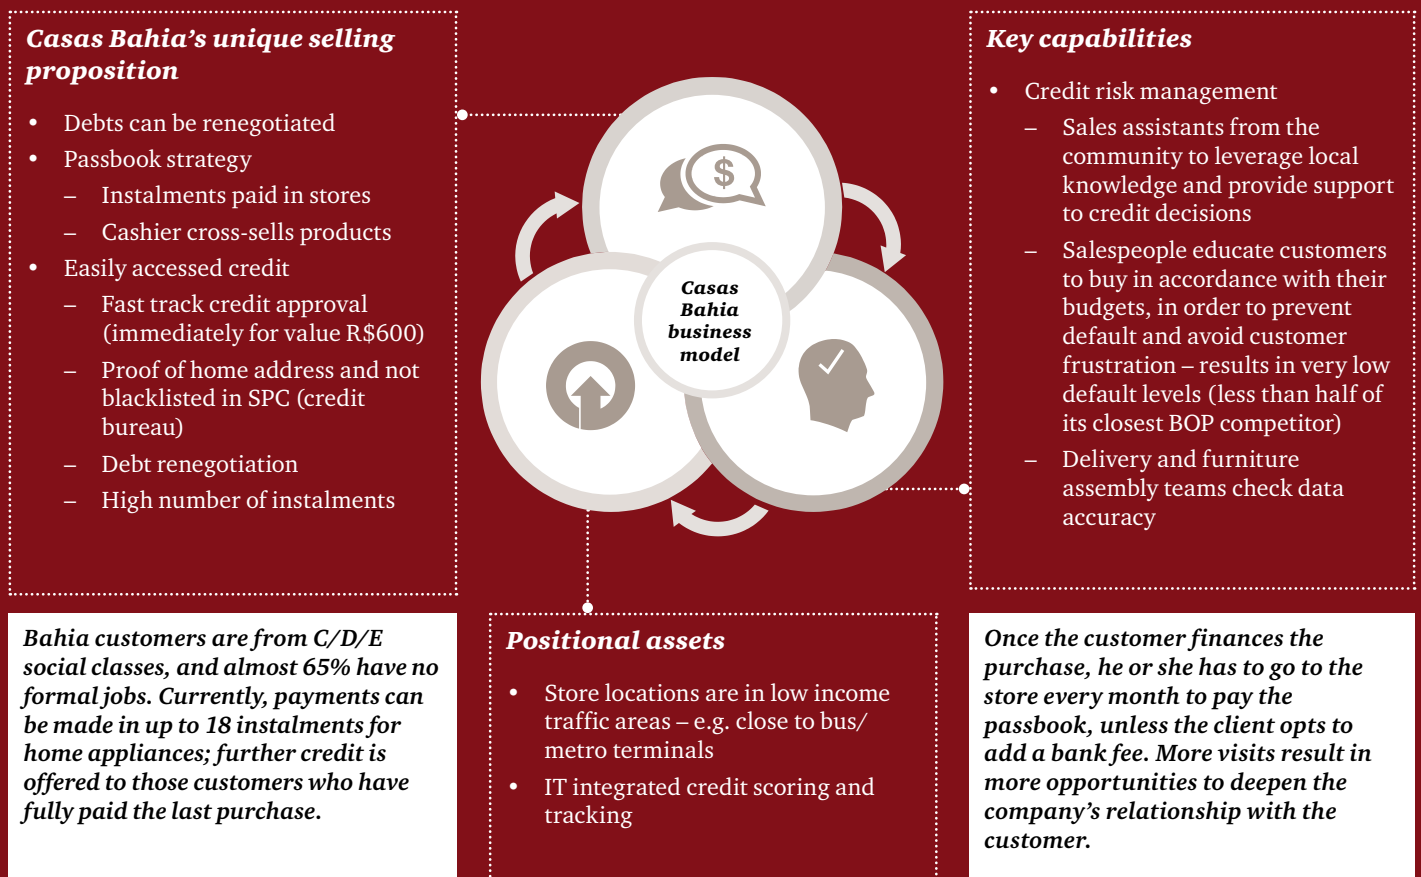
Casas Bahia’s unique selling proposition

- Debts can be renegotiated
- Passbook strategy
  – Instalments paid in stores
  – Cashier cross-sells products
- Easily accessed credit
  – Fast track credit approval (immediately for value R$600)
  – Proof of home address and not blacklisted in SPC (credit bureau)
  – Debt renegotiation
  – High number of instalments

Casas Bahia business model

Key capabilities

- Credit risk management
  – Sales assistants from the community to leverage local knowledge and provide support to credit decisions
  – Salespeople educate customers to buy in accordance with their budgets, in order to prevent default and avoid customer frustration – results in very low default levels (less than half of its closest BOP competitor)
  – Delivery and furniture assembly teams check data accuracy

Bahia customers are from C/D/E social classes, and almost 65% have no formal jobs. Currently, payments can be made in up to 18 instalments for home appliances; further credit is offered to those customers who have fully paid the last purchase.

Positional assets

- Store locations are in low income traffic areas – e.g. close to bus/ metro terminals
- IT integrated credit scoring and tracking

Once the customer finances the purchase, he or she has to go to the store every month to pay the passbook, unless the client opts to add a bank fee. More visits result in more opportunities to deepen the company’s relationship with the customer.